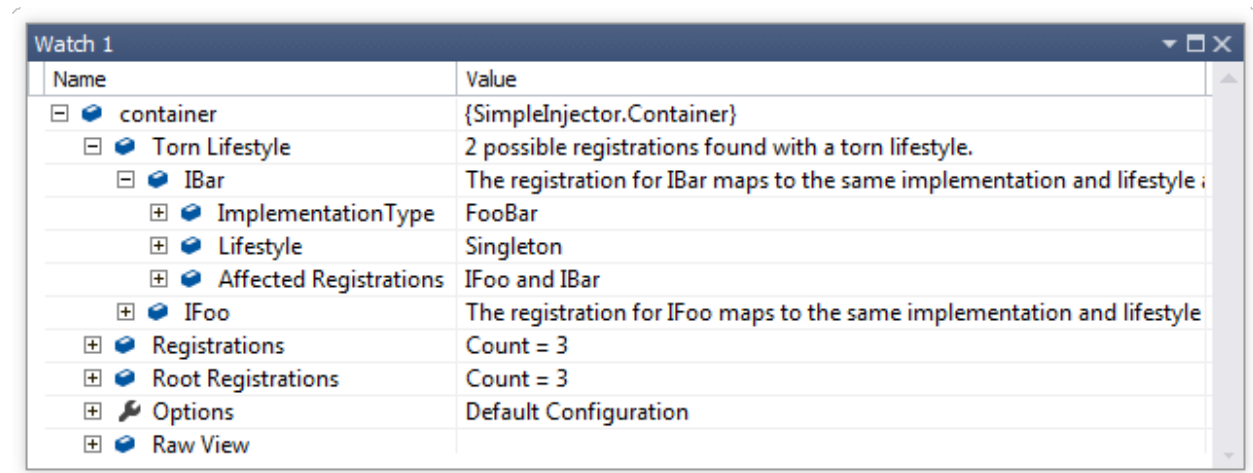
Watch 1

| Name | Value |
|---|---|
| container | {SimpleInjector.Container} |
| Torn Lifestyle | 2 possible registrations found with a torn lifestyle. |
| IBar | The registration for IBar maps to the same implementation and lifestyle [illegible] |
| ImplementationType | FooBar |
| Lifestyle | Singleton |
| Affected Registrations | IFoo and IBar |
| IFoo | The registration for IFoo maps to the same implementation and lifestyle |
| Registrations | Count = 3 |
| Root Registrations | Count = 3 |
| Options | Default Configuration |
| Raw View | |